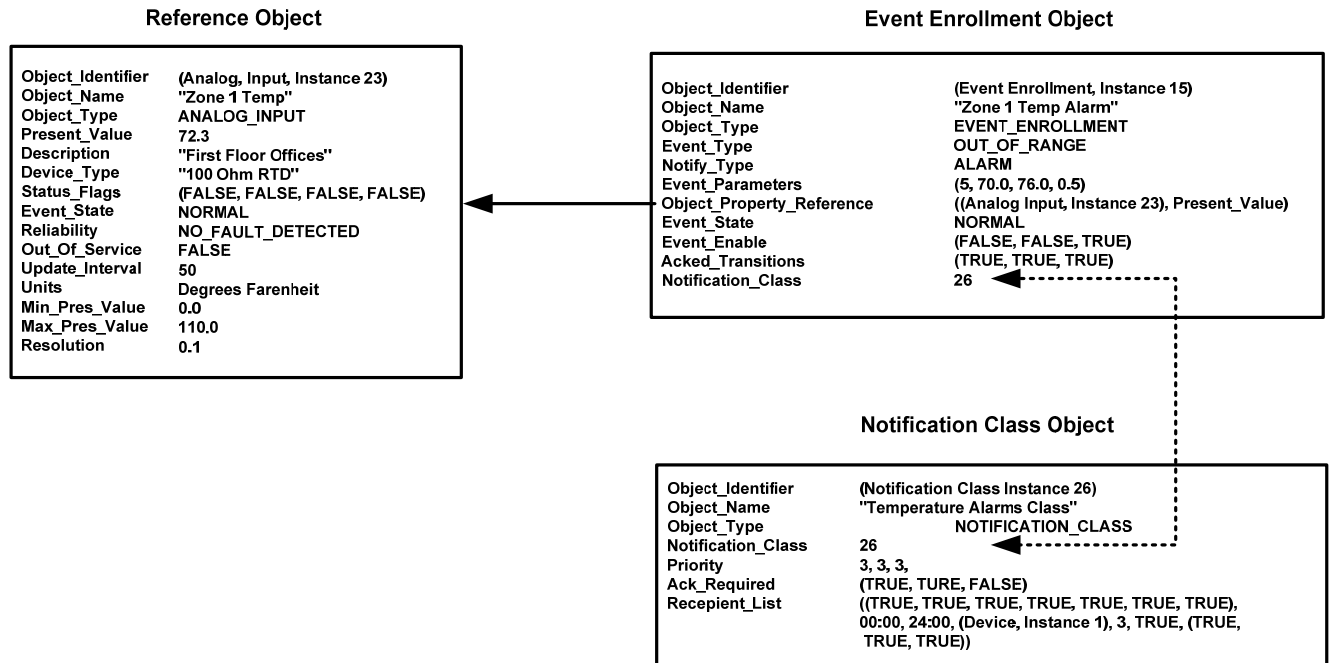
Reference Object

| | |
|---|---|
| Object_Identifier | (Analog, Input, Instance 23) |
| Object_Name | "Zone 1 Temp" |
| Object_Type | ANALOG_INPUT |
| Present_Value | 72.3 |
| Description | "First Floor Offices" |
| Device_Type | "100 Ohm RTD" |
| Status_Flags | (FALSE, FALSE, FALSE, FALSE) |
| Event_State | NORMAL |
| Reliability | NO_FAULT_DETECTED |
| Out_Of_Service | FALSE |
| Update_Interval | 50 |
| Units | Degrees Farenheit |
| Min_Pres_Value | 0.0 |
| Max_Pres_Value | 110.0 |
| Resolution | 0.1 |

Event Enrollment Object

| | |
|---|---|
| Object_Identifier | (Event Enrollment, Instance 15) |
| Object_Name | "Zone 1 Temp Alarm" |
| Object_Type | EVENT_ENROLLMENT |
| Event_Type | OUT_OF_RANGE |
| Notify_Type | ALARM |
| Event_Parameters | (5, 70.0, 76.0, 0.5) |
| Object_Property_Reference | ((Analog Input, Instance 23), Present_Value) |
| Event_State | NORMAL |
| Event_Enable | (FALSE, FALSE, TRUE) |
| Acked_Transitions | (TRUE, TRUE, TRUE) |
| Notification_Class | 26 |

Notification Class Object

| | |
|---|---|
| Object_Identifier | (Notification Class Instance 26) |
| Object_Name | "Temperature Alarms Class" |
| Object_Type | NOTIFICATION_CLASS |
| Notification_Class | 26 |
| Priority | 3, 3, 3, |
| Ack_Required | (TRUE, TURE, FALSE) |
| Recepient_List | ((TRUE, TRUE, TRUE, TRUE, TRUE, TRUE, TRUE), 00:00, 24:00, (Device, Instance 1), 3, TRUE, (TRUE, TRUE, TRUE)) |